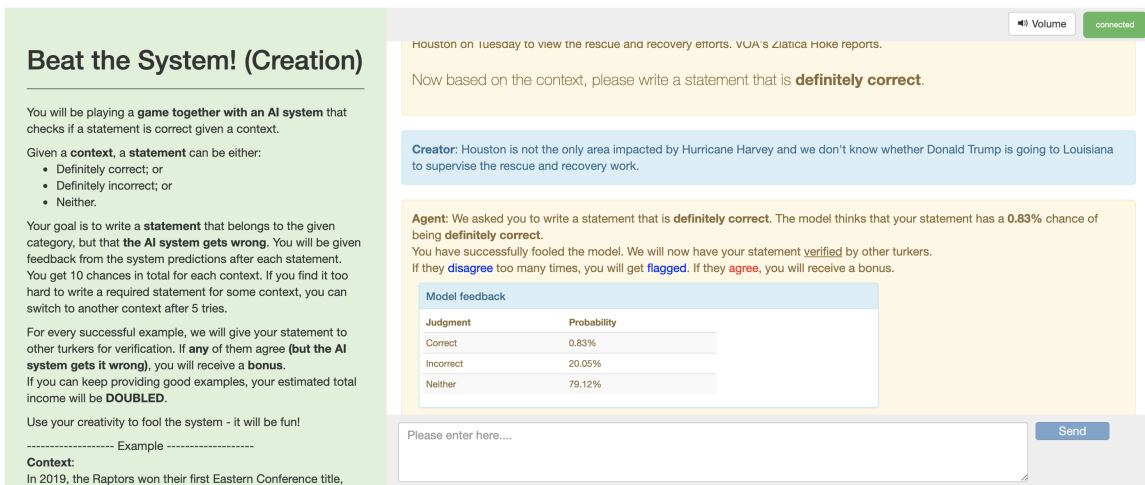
Beat the System! (Creation)

You will be playing a **game together with an AI system** that checks if a statement is correct given a context.

Given a **context**, a **statement** can be either:
- Definitely correct; or
- Definitely incorrect; or
- Neither.

Your goal is to write a **statement** that belongs to the given category, but that **the AI system gets wrong**. You will be given feedback from the system predictions after each statement. You get 10 chances in total for each context. If you find it too hard to write a required statement for some context, you can switch to another context after 5 tries.

For every successful example, we will give your statement to other turkers for verification. If **any** of them agree **(but the AI system gets it wrong)**, you will receive a **bonus**. If you can keep providing good examples, your estimated total income will be **DOUBLED**.

Use your creativity to fool the system - it will be fun!

------------------- Example -------------------
**Context**:
In 2019, the Raptors won their first Eastern Conference title,

Volume connected

Houston on Tuesday to view the rescue and recovery efforts. VOA's Zlatica Hoke reports.

Now based on the context, please write a statement that is **definitely correct**.

**Creator**: Houston is not the only area impacted by Hurricane Harvey and we don't know whether Donald Trump is going to Louisiana to supervise the rescue and recovery work.

**Agent**: We asked you to write a statement that is **definitely correct**. The model thinks that your statement has a **0.83%** chance of being **definitely correct**.
You have successfully fooled the model. We will now have your statement verified by other turkers.
If they disagree too many times, you will get flagged. If they agree, you will receive a bonus.

Model feedback

| Judgment | Probability |
|---|---|
| Correct | 0.83% |
| Incorrect | 20.05% |
| Neither | 79.12% |

Please enter here....

Send